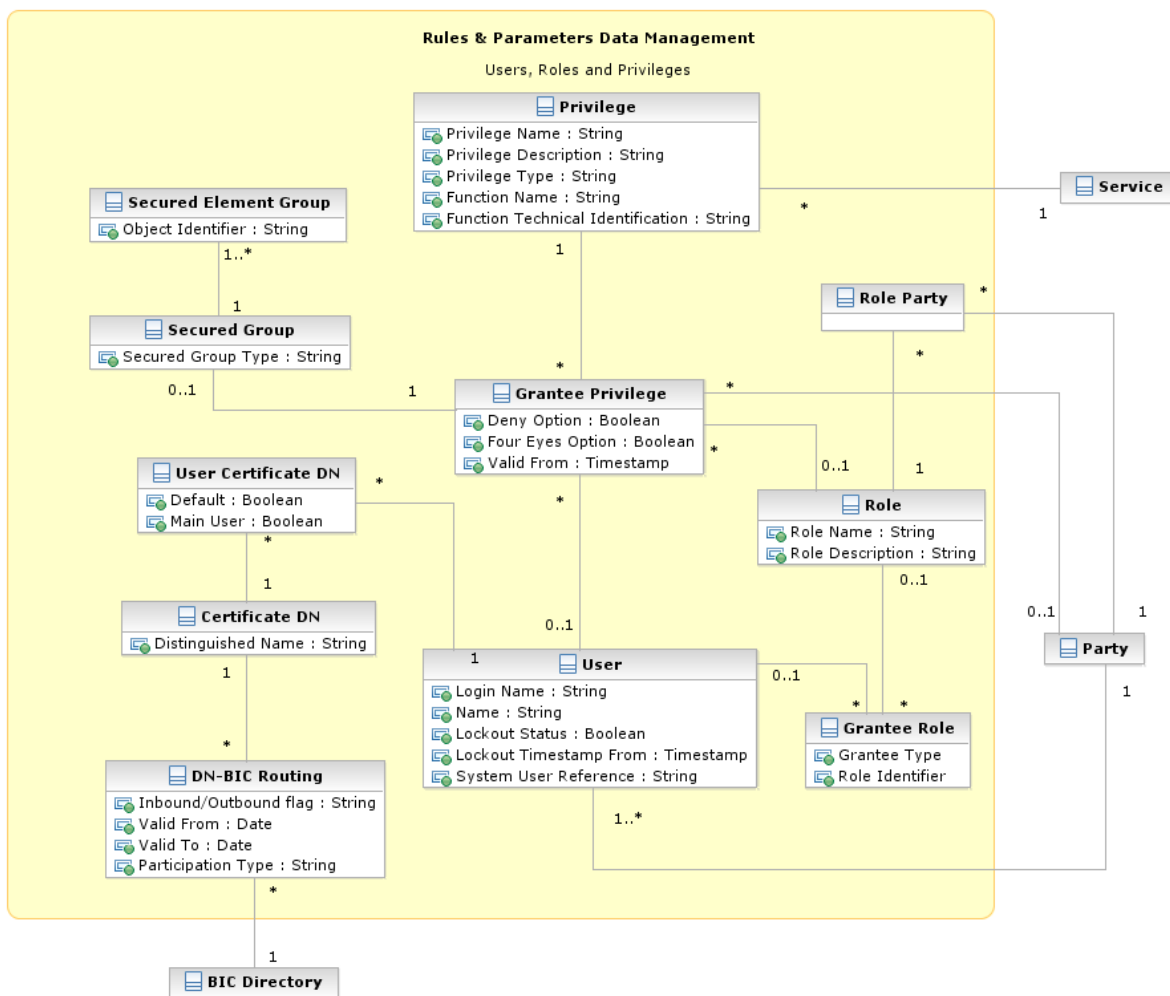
Rules & Parameters Data Management

Users, Roles and Privileges

Privilege
Privilege Name : String
Privilege Description : String
Privilege Type : String
Function Name : String
Function Technical Identification : String

Service

*
1

Secured Element Group
Object Identifier : String

1..*
1

1

Secured Group
Secured Group Type : String

Role Party

*
*

0..1
1

Grantee Privilege
Deny Option : Boolean
Four Eyes Option : Boolean
Valid From : Timestamp

*
*
*

0..1
1

User Certificate DN
Default : Boolean
Main User : Boolean

*
*
*

Role
Role Name : String
Role Description : String

1

0..1

Certificate DN
Distinguished Name : String

0..1
0..1
1

1
1

User
Login Name : String
Name : String
Lockout Status : Boolean
Lockout Timestamp From : Timestamp
System User Reference : String

Party

0..1
1

*
*

Grantee Role
Grantee Type
Role Identifier

1
*

DN-BIC Routing
Inbound/Outbound flag : String
Valid From : Date
Valid To : Date
Participation Type : String

1..*

*
1

BIC Directory